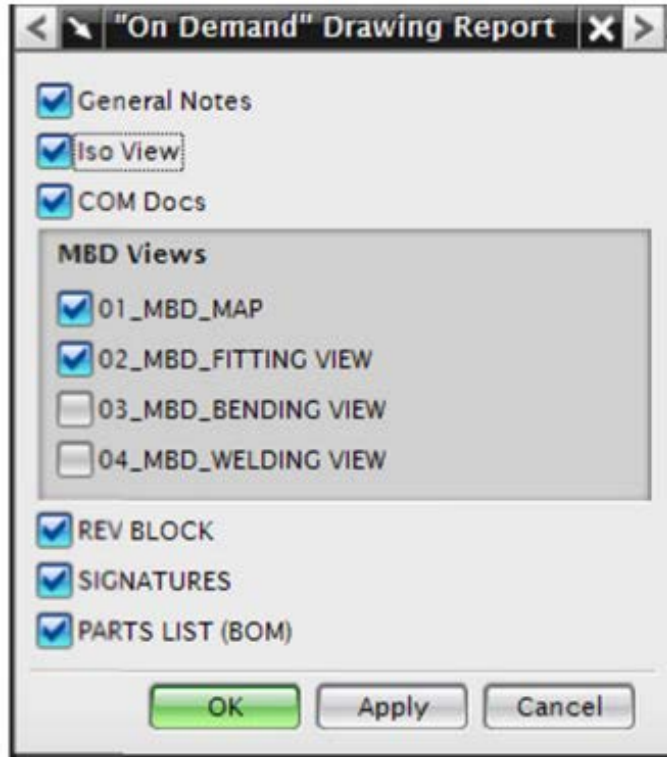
< "On Demand" Drawing Report X >

General Notes
Iso View
COM Docs

MBD Views
01_MBD_MAP
02_MBD_FITTING VIEW
03_MBD_BENDING VIEW
04_MBD_WELDING VIEW

REV BLOCK
SIGNATURES
PARTS LIST (BOM)

OK Apply Cancel